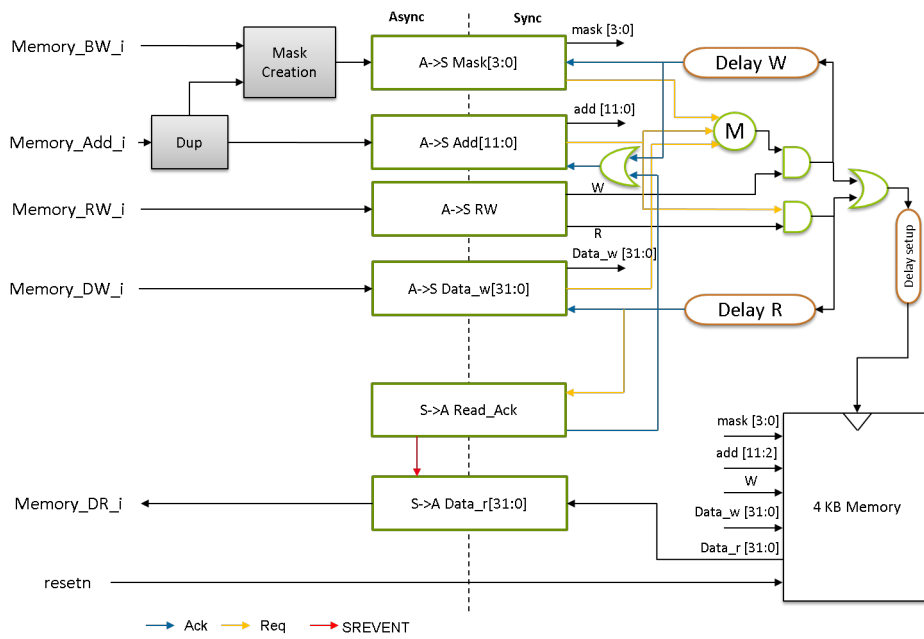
Async

Sync

Memory_BW_i

Mask Creation

A->S Mask[3:0]

mask [3:0]

Delay W

Dup

Memory_Add_i

A->S Add[11:0]

add [11:0]

M

Memory_RW_i

A->S RW

W

R

Memory_DW_i

A->S Data_w[31:0]

Data_w [31:0]

Delay R

Delay setup

S->A Read_Ack

Memory_DR_i

S->A Data_r[31:0]

mask [3:0]

add [11:2]

W

Data_w [31:0]

Data_r [31:0]

4 KB Memory

resetn

Ack

Req

SREVENT